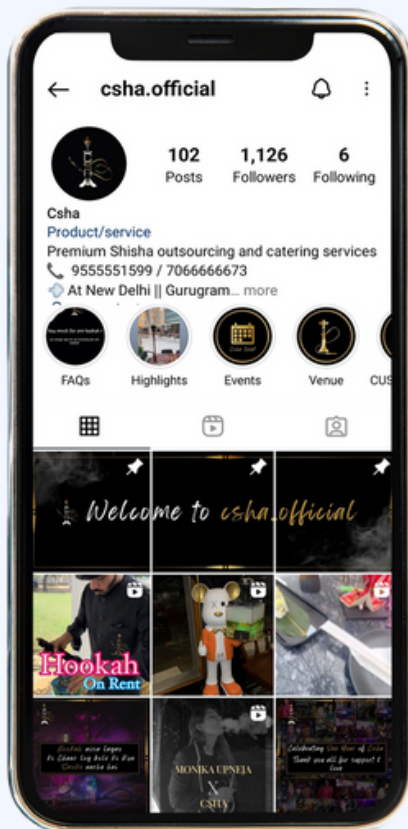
csha.official

102 Posts
1,126 Followers
6 Following

Csha
Product/service
Premium Shisha outsourcing and catering services
📞 9555551599 / 7066666673
At New Delhi || Gurugram... more

FAQs
Highlights
Events
Venue
CUS

Welcome to csha.official

Hookah
On Rent

MONIKA UPNEJA
X
CSHA